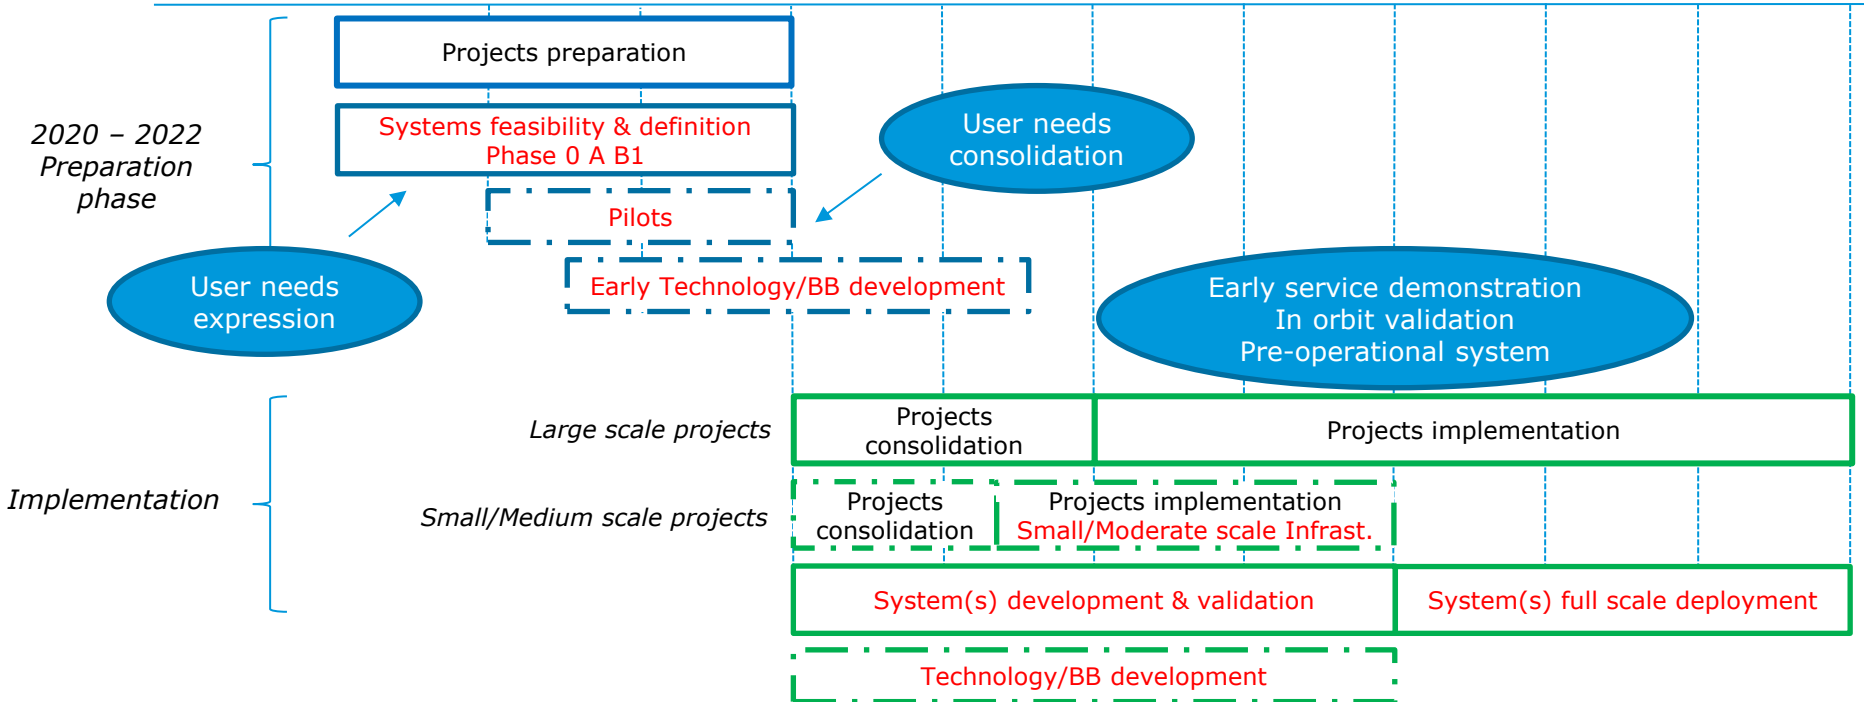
2020 – 2022
Preparation phase

Projects preparation

Systems feasibility & definition
Phase 0 A B1

User needs consolidation

Pilots

User needs expression

Early Technology/BB development

Early service demonstration
In orbit validation
Pre-operational system

Implementation

Large scale projects

Projects consolidation

Projects implementation

Small/Medium scale projects

Projects consolidation

Projects implementation
Small/Moderate scale Infrast.

System(s) development & validation

System(s) full scale deployment

Technology/BB development